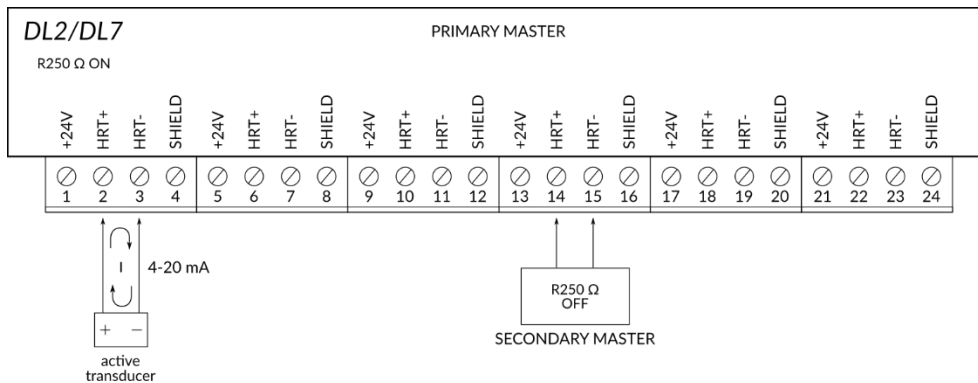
DL2/DL7

PRIMARY MASTER

R250 Ω ON

+24V HRT+ HRT- SHIELD +24V HRT+ HRT- SHIELD +24V HRT+ HRT- SHIELD +24V HRT+ HRT- SHIELD +24V HRT+ HRT- SHIELD +24V HRT+ HRT- SHIELD

1 2 3 4 5 6 7 8 9 10 11 12 13 14 15 16 17 18 19 20 21 22 23 24

I

4-20 mA

+ −

active transducer

R250 Ω OFF

SECONDARY MASTER